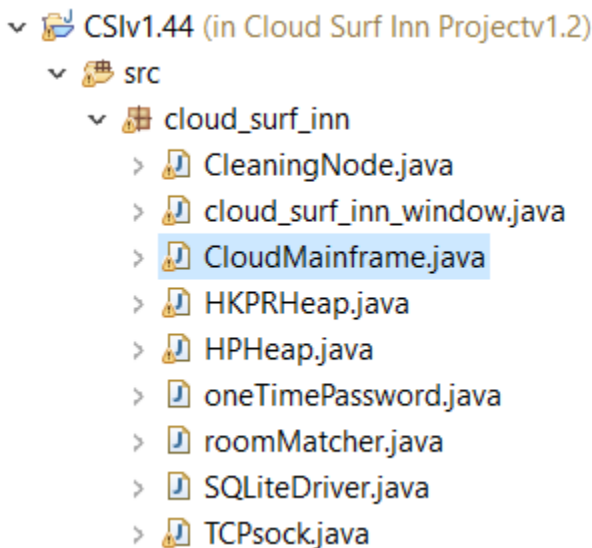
CSIv1.44 (in Cloud Surf Inn Projectv1.2)
src
cloud_surf_inn
CleaningNode.java
cloud_surf_inn_window.java
CloudMainframe.java
HKPRHeap.java
HPHeap.java
oneTimePassword.java
roomMatcher.java
SQLiteDriver.java
TCPsock.java